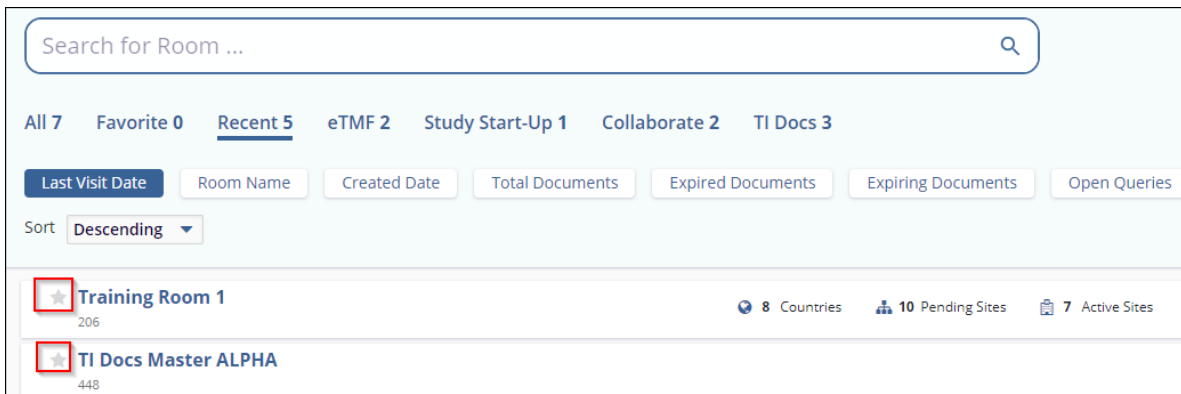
Search for Room ...

All 7 Favorite 0 Recent 5 eTMF 2 Study Start-Up 1 Collaborate 2 TI Docs 3

Last Visit Date Room Name Created Date Total Documents Expired Documents Expiring Documents Open Queries

Sort Descending

Training Room 1
206

8 Countries 10 Pending Sites 7 Active Sites

TI Docs Master ALPHA
448